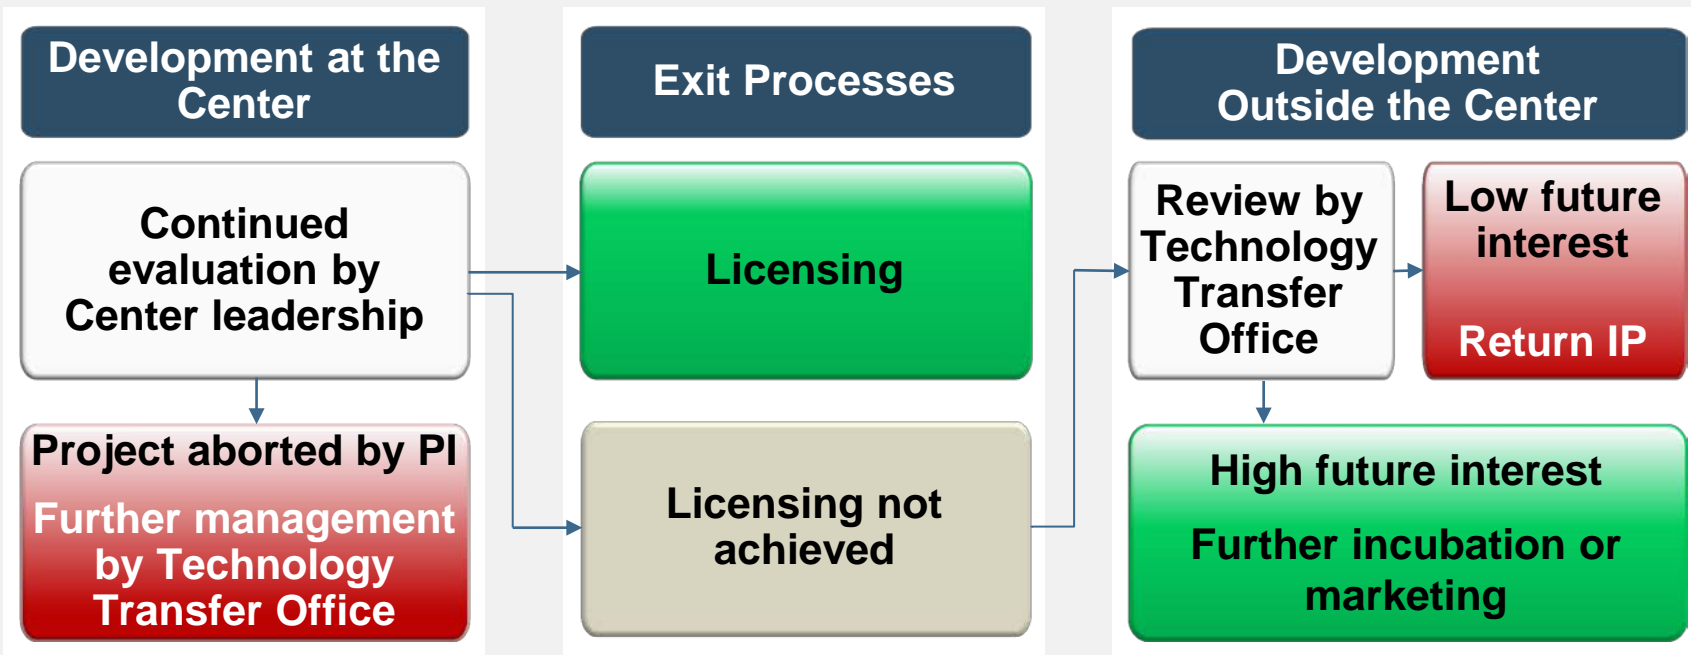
Development at the Center

Continued evaluation by Center leadership

Project aborted by PI

Further management by Technology Transfer Office

Exit Processes

Licensing

Licensing not achieved

Development Outside the Center

Review by Technology Transfer Office

Low future interest

Return IP

High future interest

Further incubation or marketing